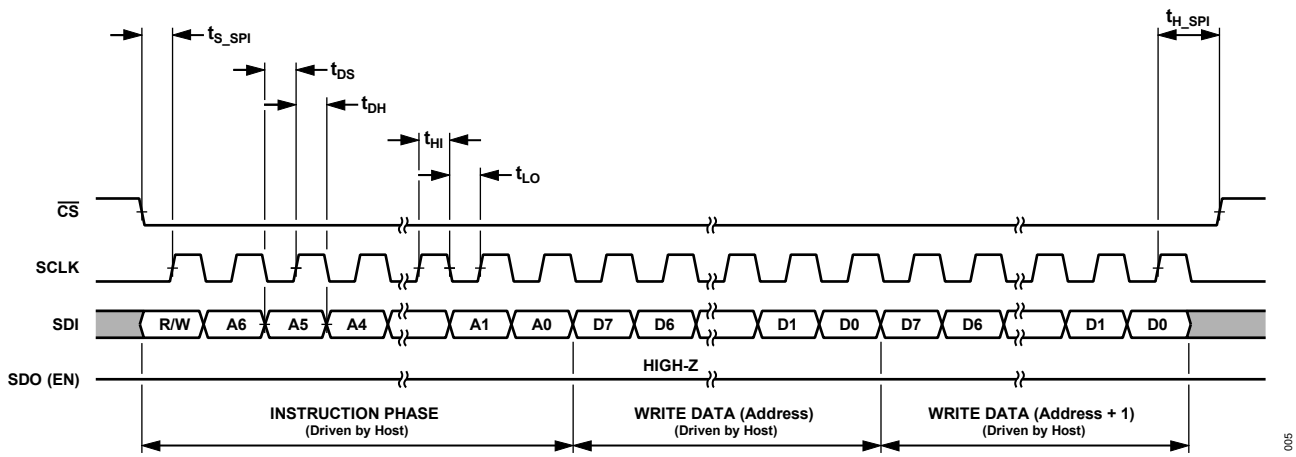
$t_{S\_SPI}$

$t_{DS}$

$t_{DH}$

$t_{HI}$

$t_{LO}$

$t_{H\_SPI}$

$\overline{CS}$

SCLK

SDI

R/W A6 A5 A4 A1 A0 D7 D6 D1 D0 D7 D6 D1 D0

SDO (EN)

HIGH-Z

INSTRUCTION PHASE
(Driven by Host)

WRITE DATA (Address)
(Driven by Host)

WRITE DATA (Address + 1)
(Driven by Host)

005